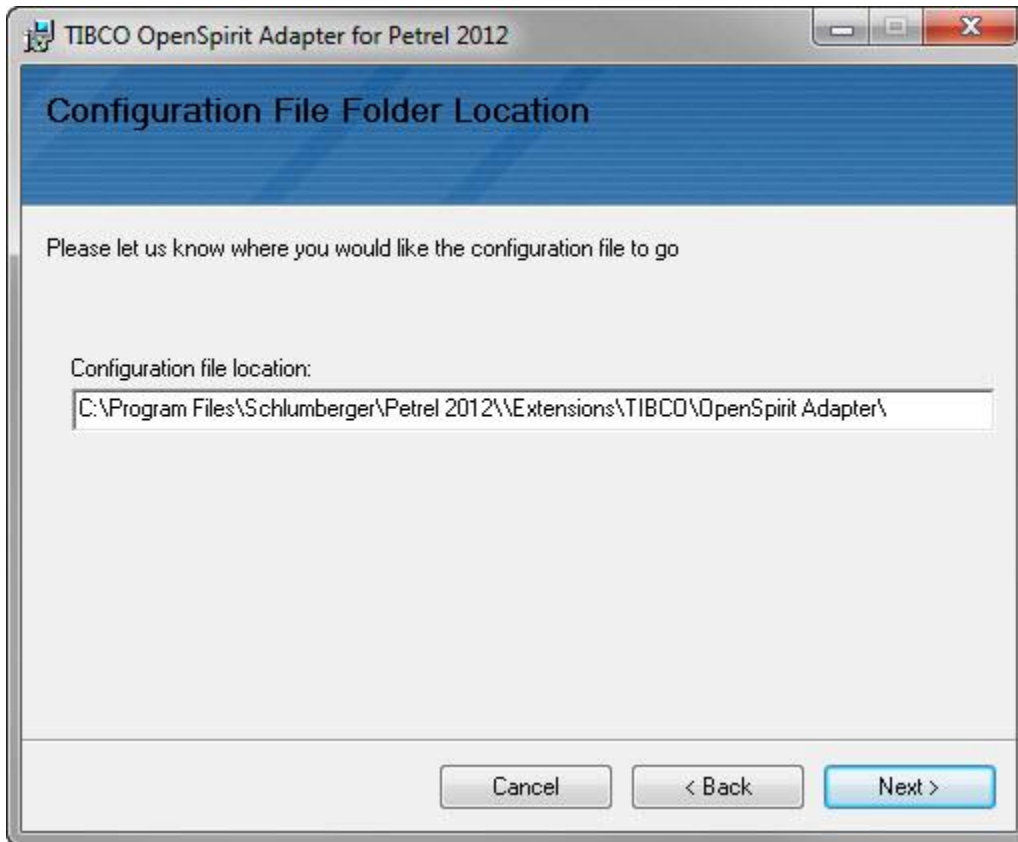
TIBCO OpenSpirit Adapter for Petrel 2012

Configuration File Folder Location

Please let us know where you would like the configuration file to go

Configuration file location:

C:\Program Files\Schlumberger\Petrel 2012\\Extensions\TIBCO\OpenSpirit Adapter\

Cancel

< Back

Next >